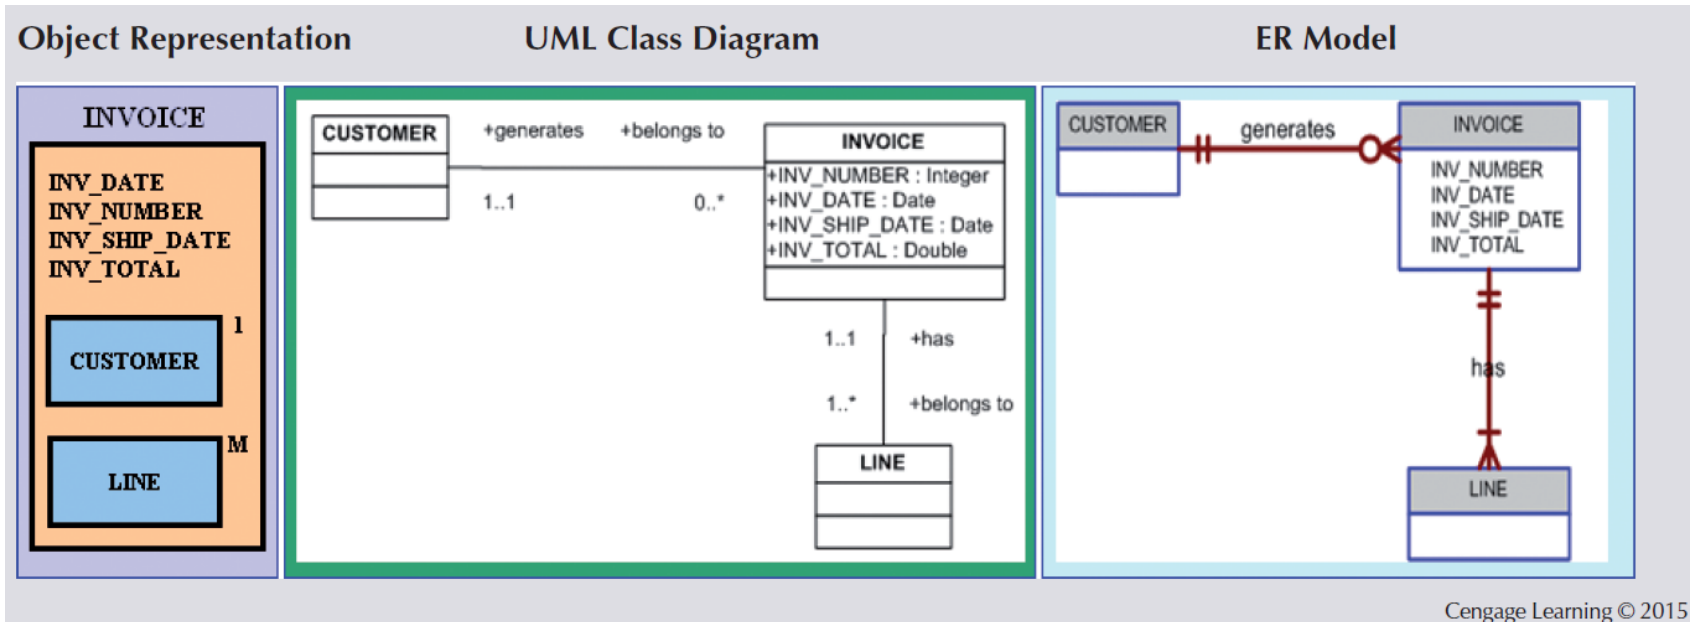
Object Representation

UML Class Diagram

ER Model

INVOICE

INV_DATE
INV_NUMBER
INV_SHIP_DATE
INV_TOTAL

1

CUSTOMER

M

LINE

CUSTOMER

+generates

+belongs to

INVOICE

+INV_NUMBER : Integer
+INV_DATE : Date
+INV_SHIP_DATE : Date
+INV_TOTAL : Double

1..1

0..*

1..1

+has

1..*

+belongs to

LINE

CUSTOMER

generates

INVOICE

INV_NUMBER
INV_DATE
INV_SHIP_DATE
INV_TOTAL

has

LINE

Cengage Learning © 2015